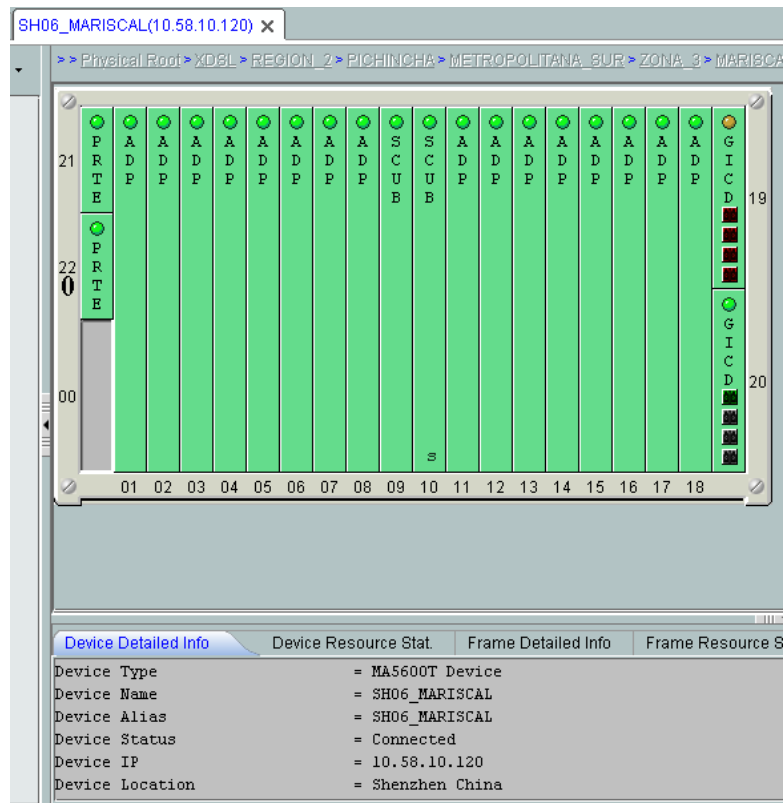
SH06_MARISCAL(10.58.10.120) ×

> > Physical Root > XDSL > REGION_2 > PICHINCHA > METROPOLITANA_SUR > ZONA_3 > MARISCA

21 PRTE
22 0 PRTE
00

ADP ADP ADP ADP ADP ADP ADP ADP SCUB SCUB ADP ADP ADP ADP ADP ADP ADP ADP

GICD 19
GICD 20

s

01 02 03 04 05 06 07 08 09 10 11 12 13 14 15 16 17 18

Device Detailed Info | Device Resource Stat. | Frame Detailed Info | Frame Resource S

| | |
|---|---|
| Device Type | = MA5600T Device |
| Device Name | = SH06_MARISCAL |
| Device Alias | = SH06_MARISCAL |
| Device Status | = Connected |
| Device IP | = 10.58.10.120 |
| Device Location | = Shenzhen China |